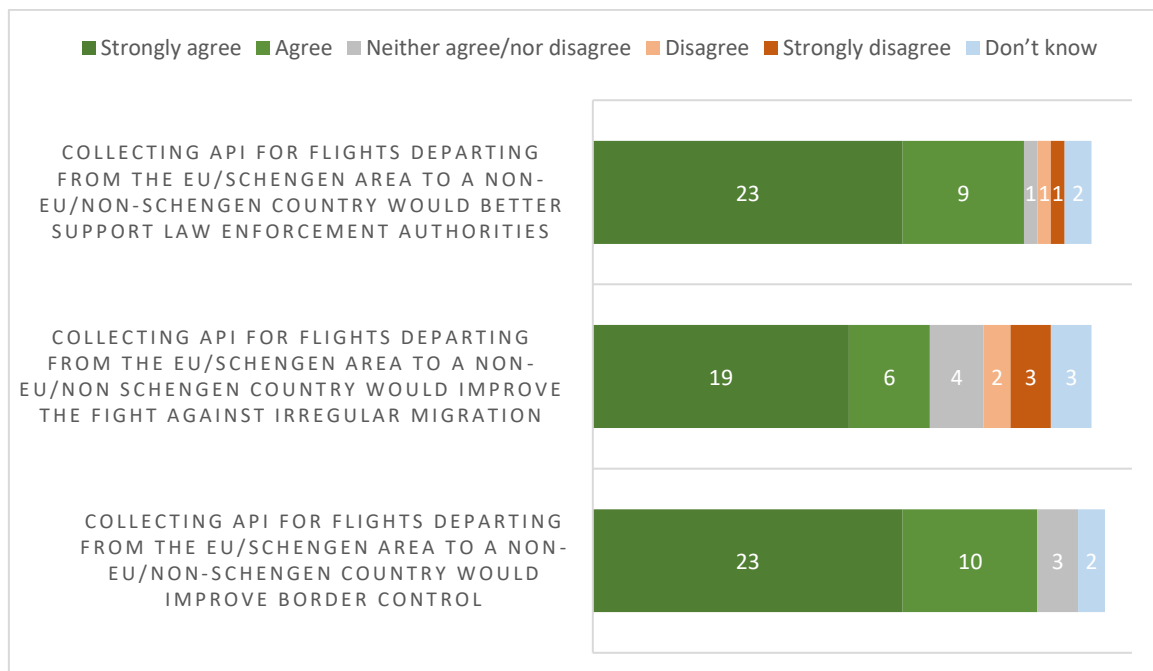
Strongly agree Agree Neither agree/nor disagree Disagree Strongly disagree Don't know

COLLECTING API FOR FLIGHTS DEPARTING FROM THE EU/SCHENGEN AREA TO A NON-EU/NON-SCHENGEN COUNTRY WOULD BETTER SUPPORT LAW ENFORCEMENT AUTHORITIES

23 9 1 1 1 2

COLLECTING API FOR FLIGHTS DEPARTING FROM THE EU/SCHENGEN AREA TO A NON-EU/NON SCHENGEN COUNTRY WOULD IMPROVE THE FIGHT AGAINST IRREGULAR MIGRATION

19 6 4 2 3 3

COLLECTING API FOR FLIGHTS DEPARTING FROM THE EU/SCHENGEN AREA TO A NON-EU/NON-SCHENGEN COUNTRY WOULD IMPROVE BORDER CONTROL

23 10 3 2